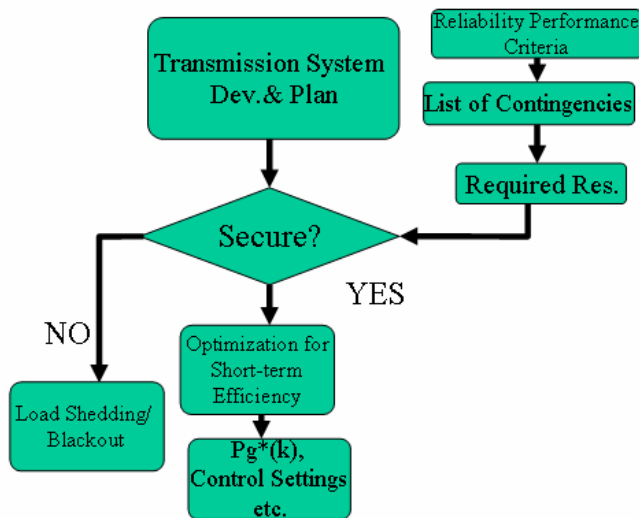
Transmission System Dev.& Plan

Reliability Performance Criteria

List of Contingencies

Required Res.

Secure?

YES

NO

Optimization for Short-term Efficiency

Load Shedding/ Blackout

Pg*(k), Control Settings etc.